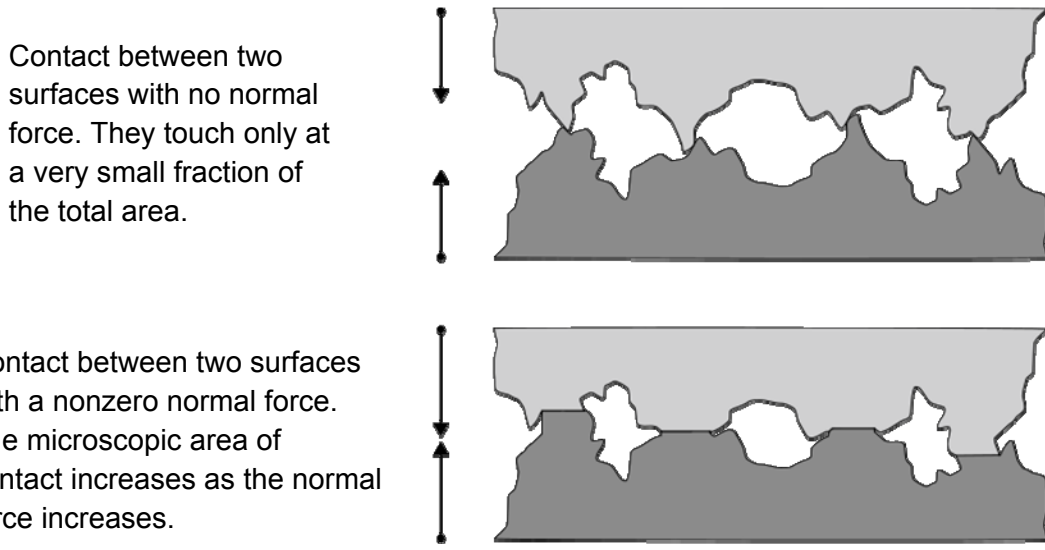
Contact between two surfaces with no normal force. They touch only at a very small fraction of the total area.

ontact between two surfaces th a nonzero normal force. e microscopic area of ntact increases as the normal rce increases.